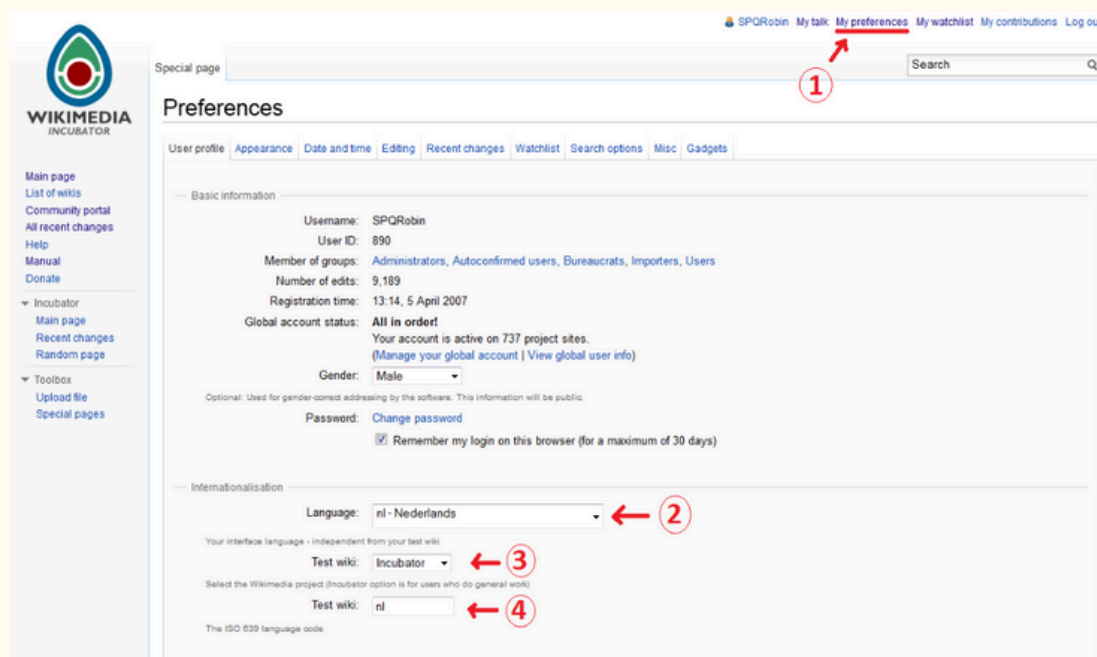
SPQRobin My talk My preferences My watchlist My contributions Log ou

WIKIMEDIA
INCUBATOR

Special page

Search

①

Preferences

User profile | Appearance | Date and time | Editing | Recent changes | Watchlist | Search options | Misc | Gadgets

Main page
List of wikis
Community portal
All recent changes
Help
Manual
Donate

Incubator
Main page
Recent changes
Random page

Toolbox
Upload file
Special pages

Basic information

Username: SPQRobin
User ID: 890
Member of groups: Administrators, Autoconfirmed users, Bureaucrats, Importers, Users
Number of edits: 9,189
Registration time: 13:14, 5 April 2007
Global account status: All in order!
Your account is active on 737 project sites.
(Manage your global account | View global user info)
Gender: Male
Optional: Used for gender-correct addressing by the software. This information will be public.
Password: Change password
Remember my login on this browser (for a maximum of 30 days)

Internationalisation

Language: nl - Nederlands ②
Your interface language - independent from your test wiki
Test wiki: Incubator ③
Select the Wikimedia project (Incubator option is for users who do general work)
Test wiki: nl ④
The ISO 639 language code